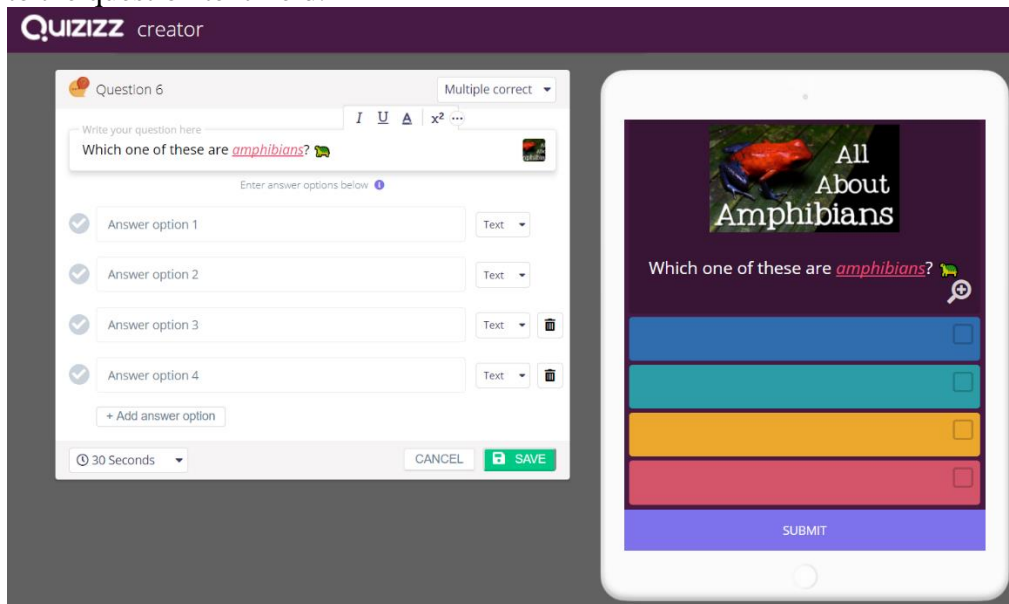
QUIZIZZ creator

Question 6

Multiple correct

I U A x² ···

Write your question here

Which one of these are *amphibians*?

Enter answer options below

Answer option 1 Text

Answer option 2 Text

Answer option 3 Text

Answer option 4 Text

+ Add answer option

30 Seconds

CANCEL

SAVE

All About Amphibians

Which one of these are *amphibians*?

SUBMIT